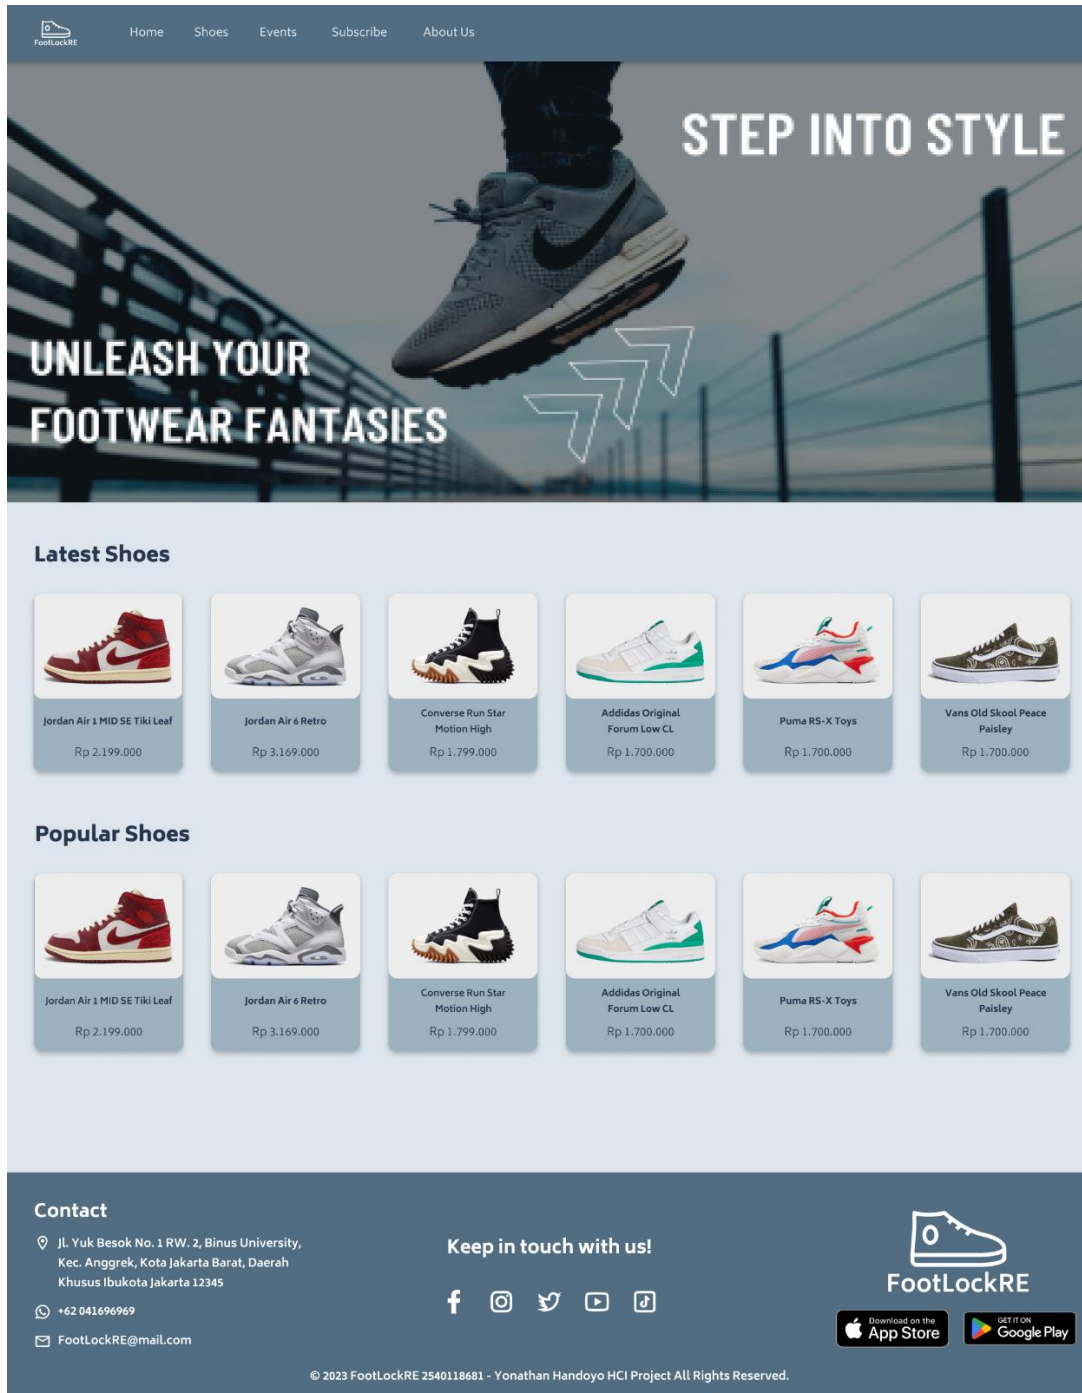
FootLockRE

Home Shoes Events Subscribe About Us

STEP INTO STYLE

UNLEASH YOUR FOOTWEAR FANTASIES

Latest Shoes

Jordan Air 1 MID SE Tiki Leaf
Rp 2.199.000

Jordan Air 6 Retro
Rp 3.169.000

Converse Run Star Motion High
Rp 1.799.000

Addidas Original Forum Low CL
Rp 1.700.000

Puma RS-X Toys
Rp 1.700.000

Vans Old Skool Peace Paisley
Rp 1.700.000

Popular Shoes

Jordan Air 1 MID SE Tiki Leaf
Rp 2.199.000

Jordan Air 6 Retro
Rp 3.169.000

Converse Run Star Motion High
Rp 1.799.000

Addidas Original Forum Low CL
Rp 1.700.000

Puma RS-X Toys
Rp 1.700.000

Vans Old Skool Peace Paisley
Rp 1.700.000

Contact

Jl. Yuk Besok No. 1 RW. 2, Binus University, Kec. Anggrek, Kota Jakarta Barat, Daerah Khusus Ibukota Jakarta 12345

+62 041696969

FootLockRE@mail.com

Keep in touch with us!

FootLockRE

Download on the App Store

GET IT ON Google Play

© 2023 FootLockRE 2540118681 - Yonathan Handoyo HCI Project All Rights Reserved.